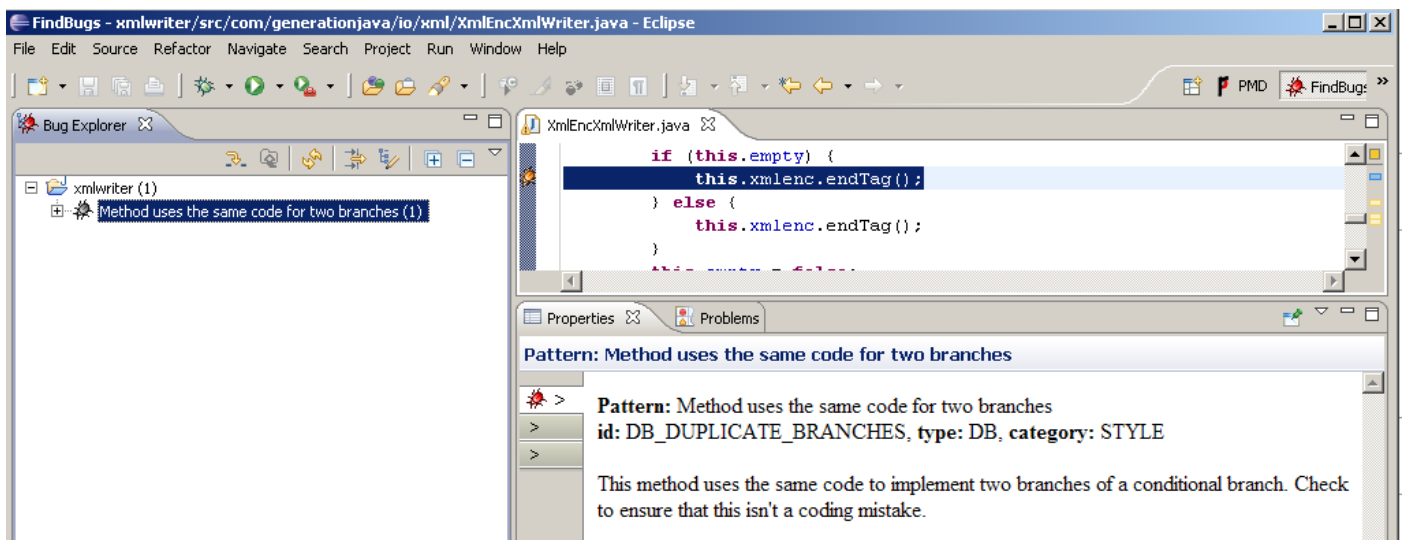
FindBugs - xmlwriter/src/com/generationjava/io/xml/XmlEncXmlWriter.java - Eclipse

File Edit Source Refactor Navigate Search Project Run Window Help

PMD FindBugs

Bug Explorer

xmlwriter (1)
Method uses the same code for two branches (1)

XmlEncXmlWriter.java

if (this.empty) {
    this.xmlenc.endTag();
} else {
    this.xmlenc.endTag();
}

Properties Problems

Pattern: Method uses the same code for two branches

Pattern: Method uses the same code for two branches
id: DB_DUPLICATE_BRANCHES, type: DB, category: STYLE

This method uses the same code to implement two branches of a conditional branch. Check to ensure that this isn't a coding mistake.